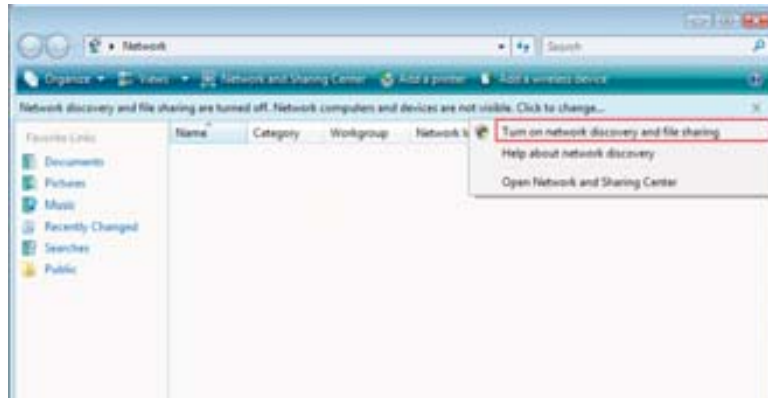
Network

Search

Organize Views Network and Sharing Center Add a printer Add a wireless device

Network discovery and file sharing are turned off. Network computers and devices are not visible. Click to change...

Favorite Links

Documents

Pictures

Music

Recently Changed

Searches

Public

Name Category Workgroup Network l

Turn on network discovery and file sharing

Help about network discovery

Open Network and Sharing Center